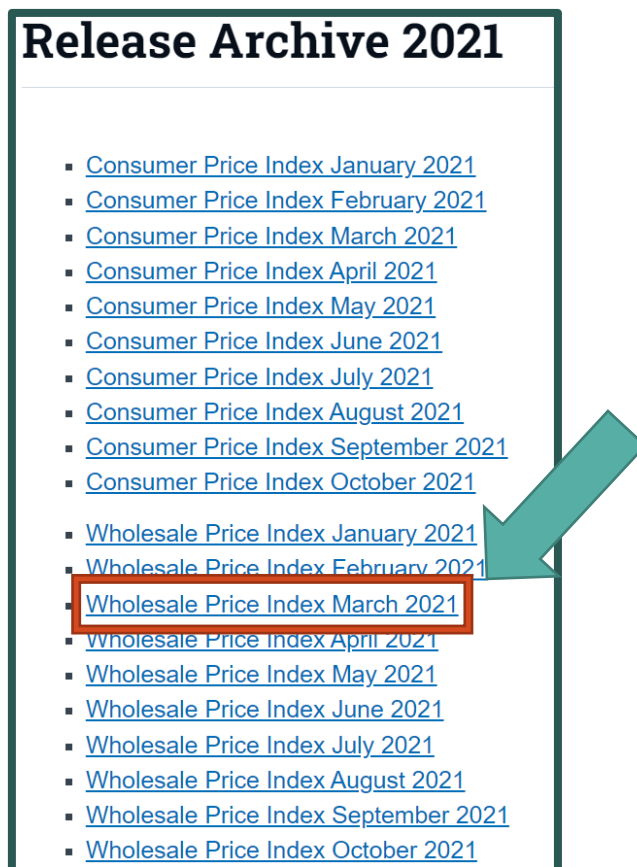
Release Archive 2021

- Consumer Price Index January 2021
- Consumer Price Index February 2021
- Consumer Price Index March 2021
- Consumer Price Index April 2021
- Consumer Price Index May 2021
- Consumer Price Index June 2021
- Consumer Price Index July 2021
- Consumer Price Index August 2021
- Consumer Price Index September 2021
- Consumer Price Index October 2021

- Wholesale Price Index January 2021
- Wholesale Price Index February 2021
- Wholesale Price Index March 2021
- Wholesale Price Index April 2021
- Wholesale Price Index May 2021
- Wholesale Price Index June 2021
- Wholesale Price Index July 2021
- Wholesale Price Index August 2021
- Wholesale Price Index September 2021
- Wholesale Price Index October 2021